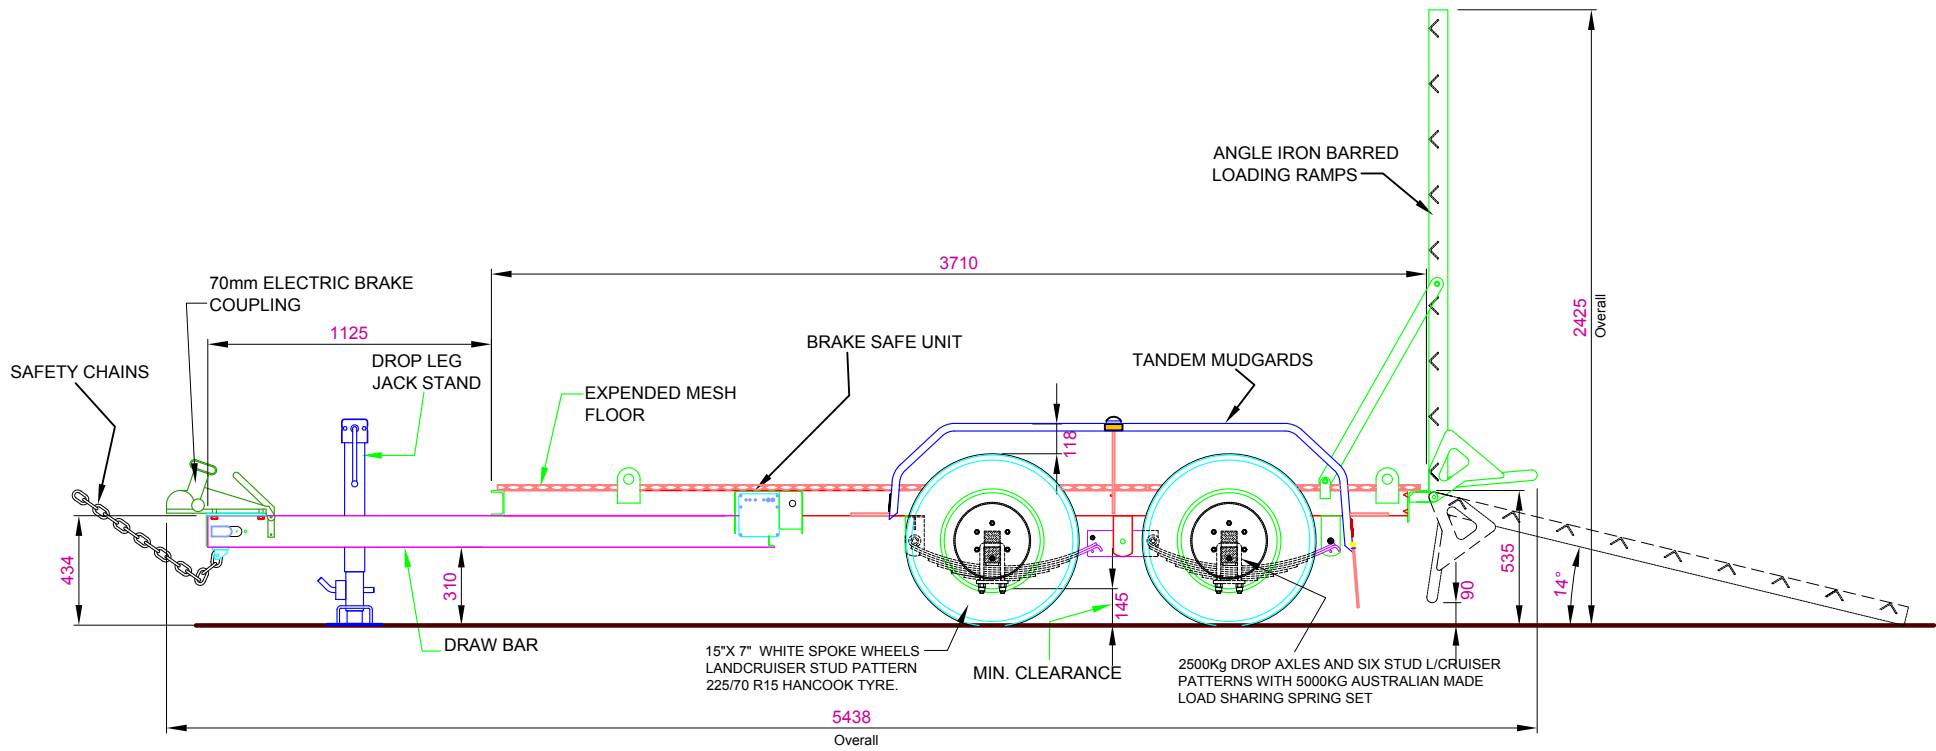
ANGLE IRON BARRED
LOADING RAMPS

2425
Overall

3710

70mm ELECTRIC BRAKE
COUPLING

1125

DROP LEG
JACK STAND

SAFETY CHAINS

BRAKE SAFE UNIT

TANDEM MUDGARDS

EXPENDED MESH
FLOOR

118

434

310

145

535

90

14°

DRAW BAR

15"X 7" WHITE SPOKE WHEELS
LANDCRUISER STUD PATTERN
225/70 R15 HANCOOK TYRE.

MIN. CLEARANCE

2500Kg DROP AXLES AND SIX STUD L/CRUISER
PATTERNS WITH 5000KG AUSTRALIAN MADE
LOAD SHARING SPRING SET

5438
Overall